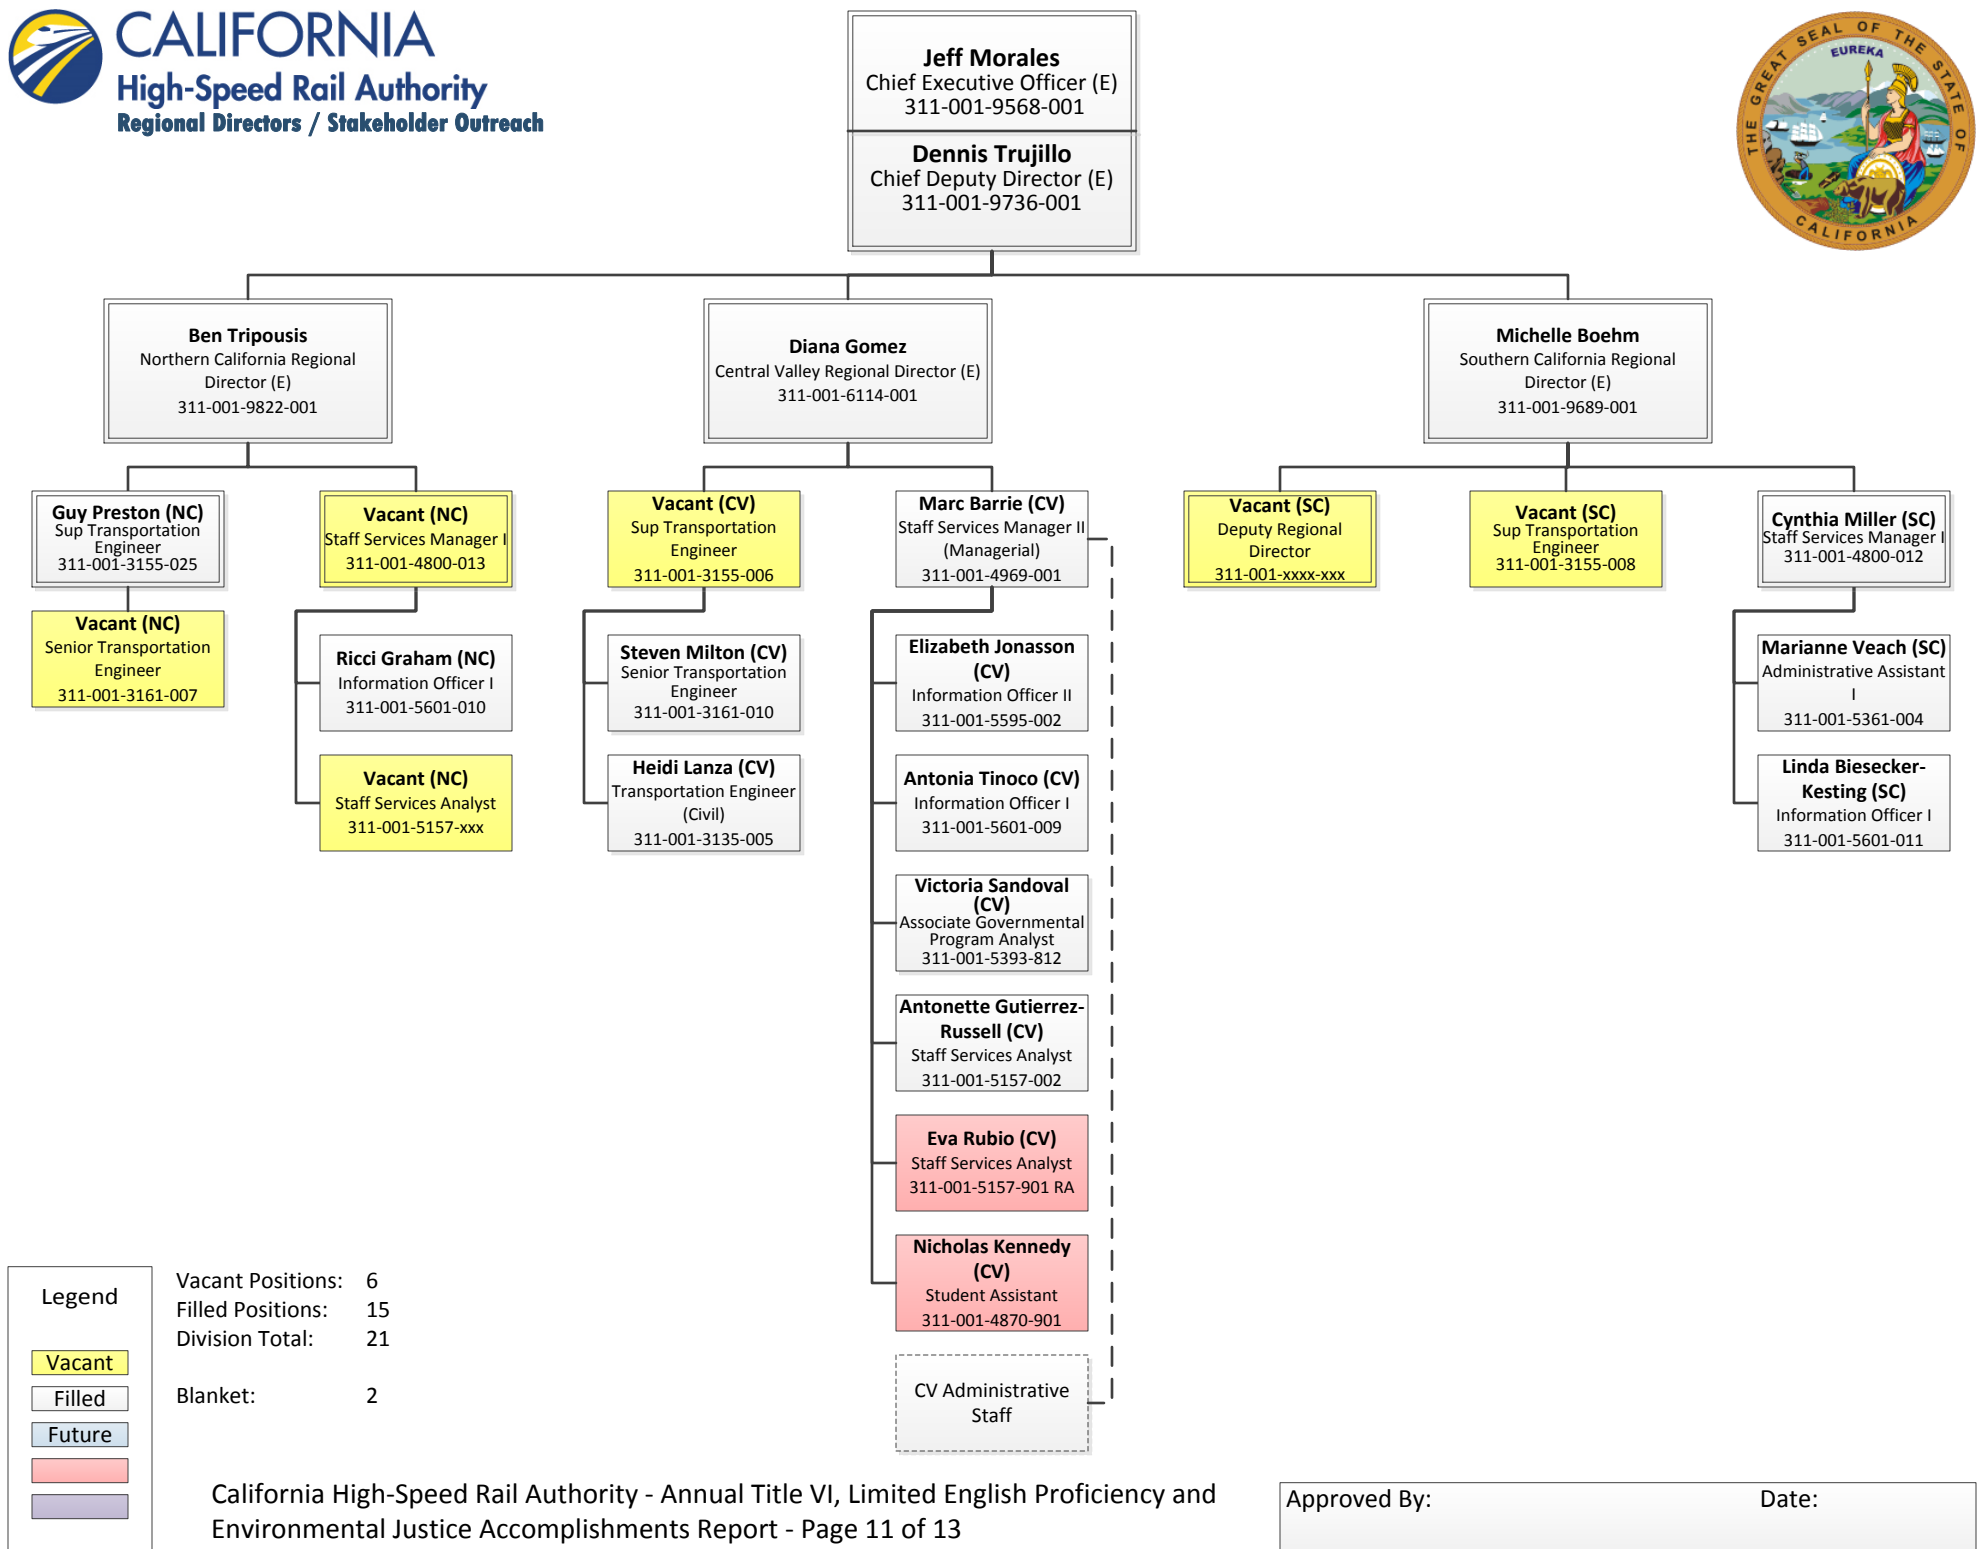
CALIFORNIA
High-Speed Rail Authority
Regional Directors / Stakeholder Outreach

THE GREAT SEAL OF THE STATE OF CALIFORNIA
EUREKA

Jeff Morales
Chief Executive Officer (E)
311-001-9568-001

Dennis Trujillo
Chief Deputy Director (E)
311-001-9736-001

Ben Tripousis
Northern California Regional Director (E)
311-001-9822-001

Diana Gomez
Central Valley Regional Director (E)
311-001-6114-001

Michelle Boehm
Southern California Regional Director (E)
311-001-9689-001

Guy Preston (NC)
Sup Transportation Engineer
311-001-3155-025

Vacant (NC)
Senior Transportation Engineer
311-001-3161-007

Vacant (NC)
Staff Services Manager I
311-001-4800-013

Ricci Graham (NC)
Information Officer I
311-001-5601-010

Vacant (NC)
Staff Services Analyst
311-001-5157-xxx

Vacant (CV)
Sup Transportation Engineer
311-001-3155-006

Steven Milton (CV)
Senior Transportation Engineer
311-001-3161-010

Heidi Lanza (CV)
Transportation Engineer (Civil)
311-001-3135-005

Marc Barrie (CV)
Staff Services Manager II (Managerial)
311-001-4969-001

Elizabeth Jonasson (CV)
Information Officer II
311-001-5595-002

Antonia Tinoco (CV)
Information Officer I
311-001-5601-009

Victoria Sandoval (CV)
Associate Governmental Program Analyst
311-001-5393-812

Antonette Gutierrez-Russell (CV)
Staff Services Analyst
311-001-5157-002

Eva Rubio (CV)
Staff Services Analyst
311-001-5157-901 RA

Nicholas Kennedy (CV)
Student Assistant
311-001-4870-901

CV Administrative Staff

Vacant (SC)
Deputy Regional Director
311-001-xxxx-xxx

Vacant (SC)
Sup Transportation Engineer
311-001-3155-008

Cynthia Miller (SC)
Staff Services Manager I
311-001-4800-012

Marianne Veach (SC)
Administrative Assistant I
311-001-5361-004

Linda Biesecker-Kesting (SC)
Information Officer I
311-001-5601-011

Legend
Vacant
Filled
Future

Vacant Positions: 6
Filled Positions: 15
Division Total: 21

Blanket: 2

California High-Speed Rail Authority - Annual Title VI, Limited English Proficiency and Environmental Justice Accomplishments Report - Page 11 of 13

Approved By:
Date: